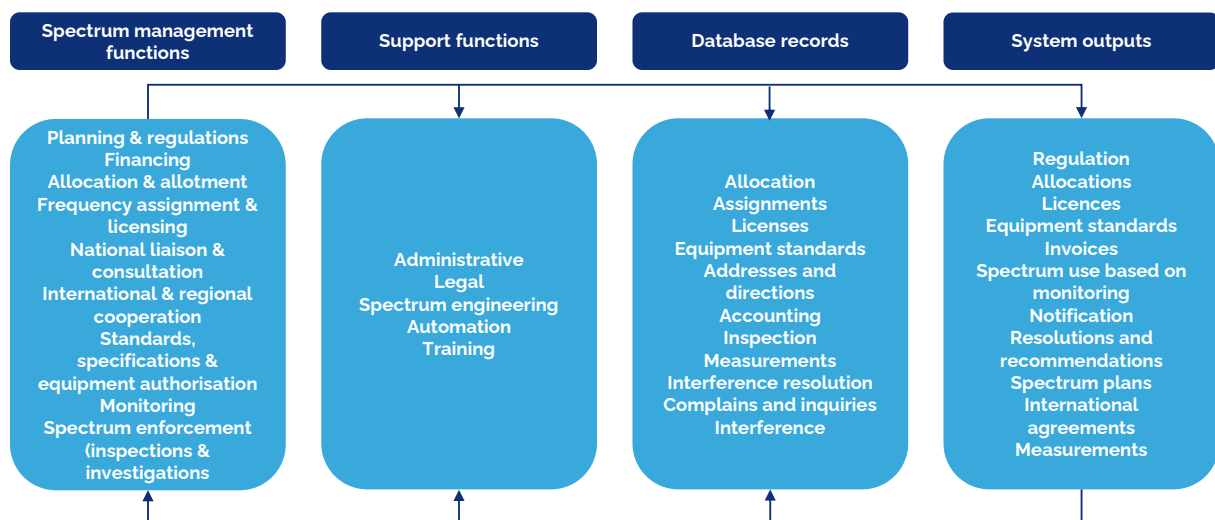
Spectrum management functions

Support functions

Database records

System outputs

Planning & regulations
Financing
Allocation & allotment
Frequency assignment & licensing
National liaison & consultation
International & regional cooperation
Standards, specifications & equipment authorisation
Monitoring
Spectrum enforcement (inspections & investigations

Administrative
Legal
Spectrum engineering
Automation
Training

Allocation
Assignments
Licenses
Equipment standards
Addresses and directions
Accounting
Inspection
Measurements
Interference resolution
Complains and inquiries
Interference

Regulation
Allocations
Licences
Equipment standards
Invoices
Spectrum use based on monitoring
Notification
Resolutions and recommendations
Spectrum plans
International agreements
Measurements